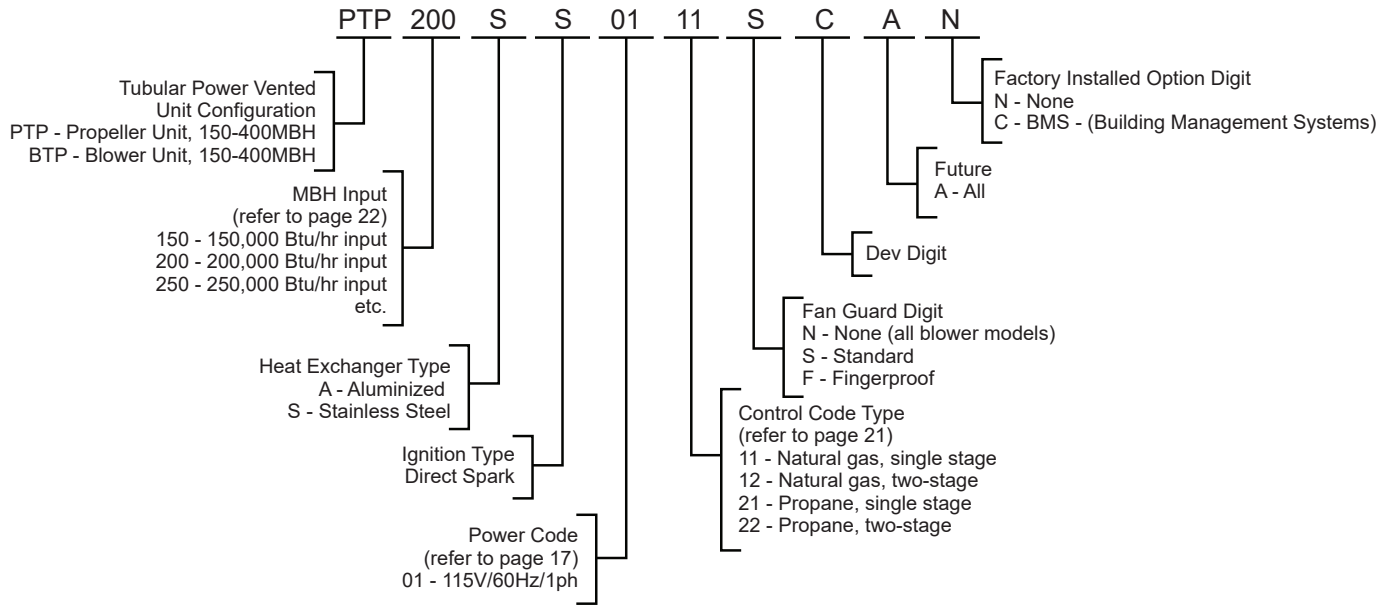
PTP 200 S S 01 11 S C A N

Tubular Power Vented
Unit Configuration
PTP - Propeller Unit, 150-400MBH
BTP - Blower Unit, 150-400MBH

MBH Input
(refer to page 22)
150 - 150,000 Btu/hr input
200 - 200,000 Btu/hr input
250 - 250,000 Btu/hr input
etc.

Heat Exchanger Type
A - Aluminized
S - Stainless Steel

Ignition Type
Direct Spark

Power Code
(refer to page 17)
01 - 115V/60Hz/1ph

Factory Installed Option Digit
N - None
C - BMS - (Building Management Systems)

Future
A - All

Dev Digit

Fan Guard Digit
N - None (all blower models)
S - Standard
F - Fingerproof

Control Code Type
(refer to page 21)
11 - Natural gas, single stage
12 - Natural gas, two-stage
21 - Propane, single stage
22 - Propane, two-stage